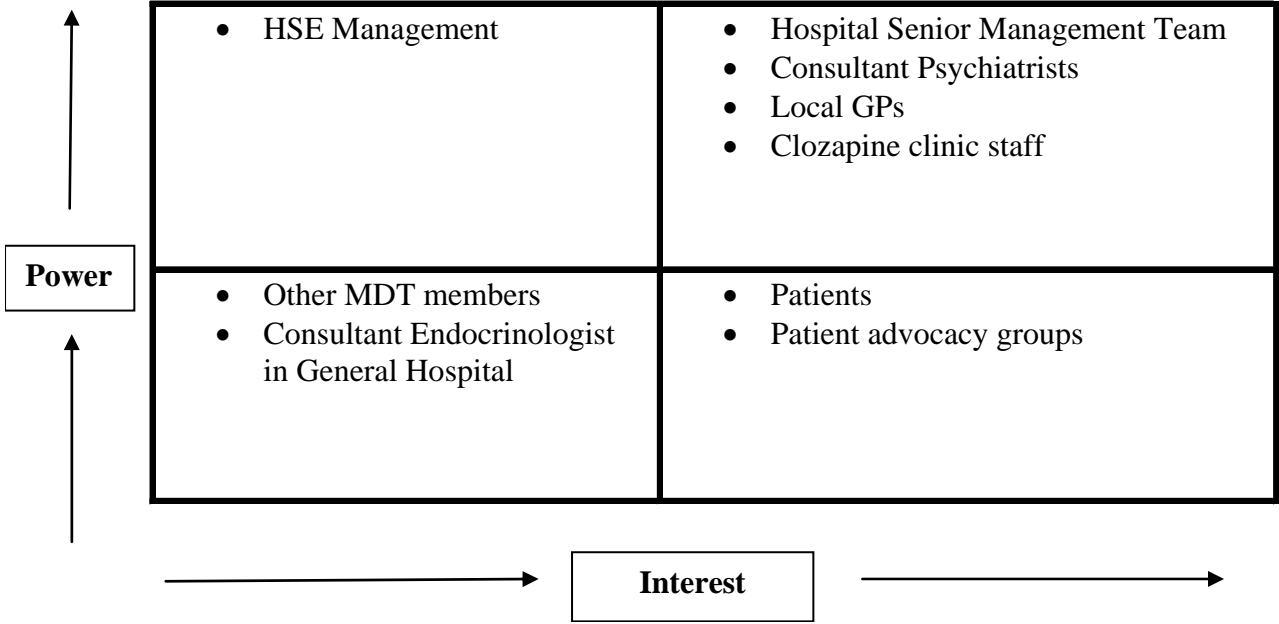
Power

| | |
|---|---|
| • HSE Management | • Hospital Senior Management Team<br>• Consultant Psychiatrists<br>• Local GPs<br>• Clozapine clinic staff |
| • Other MDT members<br>• Consultant Endocrinologist in General Hospital | • Patients<br>• Patient advocacy groups |

Interest